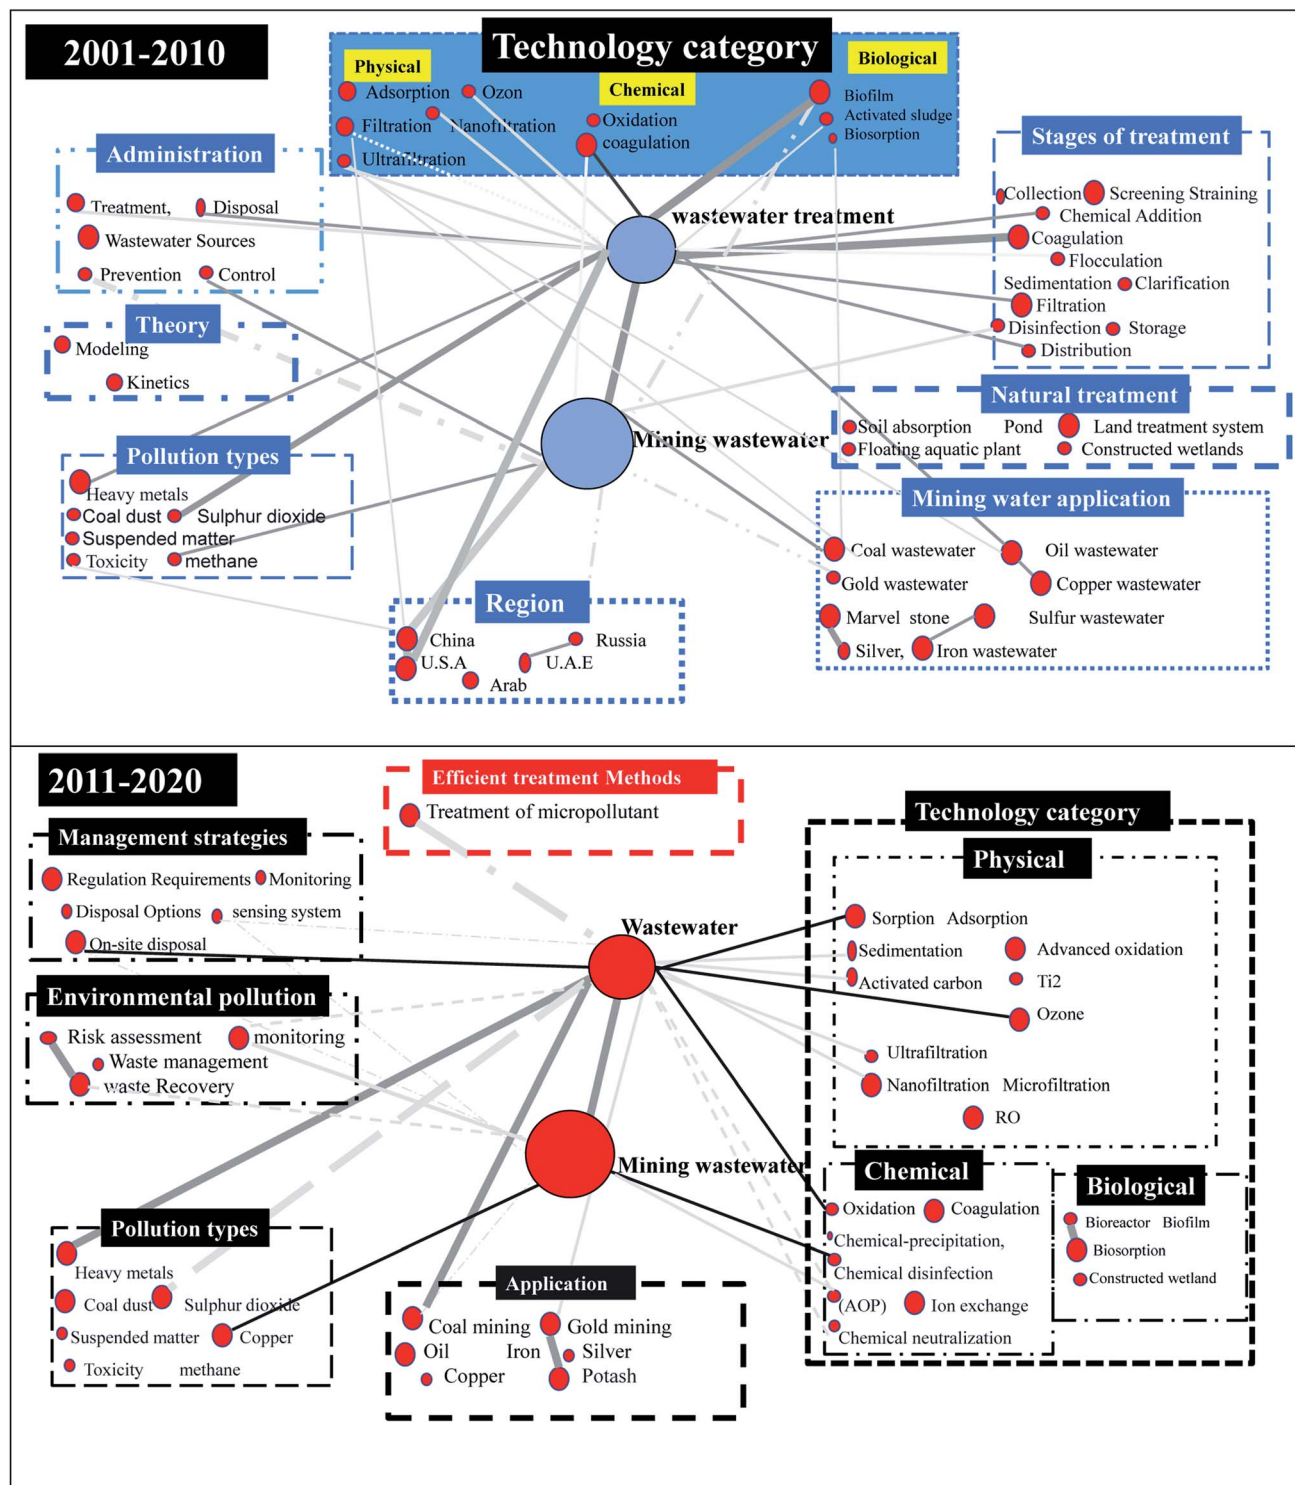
2001-2010

Technology category

Physical

Adsorption Ozon

Filtration Nanofiltration

Ultrafiltration

Chemical

Oxidation coagulation

Biological

Biofilm

Activated sludge

Biosorption

Administration

Treatment, Disposal

Wastewater Sources

Prevention Control

Theory

Modeling

Kinetics

Pollution types

Heavy metals

Coal dust Sulphur dioxide

Suspended matter

Toxicity methane

wastewater treatment

Mining wastewater

Stages of treatment

Collection Screening Straining

Chemical Addition

Coagulation

Flocculation

Sedimentation Clarification

Filtration

Disinfection Storage

Distribution

Natural treatment

Soil absorption Pond Land treatment system

Floating aquatic plant Constructed wetlands

Mining water application

Coal wastewater Oil wastewater

Gold wastewater Copper wastewater

Marvel stone Sulfur wastewater

Silver, Iron wastewater

Region

China Russia

U.S.A U.A.E

Arab

2011-2020

Efficient treatment Methods

Treatment of micropollutant

Management strategies

Regulation Requirements Monitoring

Disposal Options sensing system

On-site disposal

Environmental pollution

Risk assessment monitoring

Waste management

waste Recovery

Wastewater

Mining wastewater

Pollution types

Heavy metals

Coal dust Sulphur dioxide

Suspended matter Copper

Toxicity methane

Application

Coal mining Gold mining

Oil Iron Silver

Copper Potash

Technology category

Physical

Sorption Adsorption

Sedimentation Advanced oxidation

Activated carbon Ti2

Ozone

Ultrafiltration

Nanofiltration Microfiltration

RO

Chemical

Oxidation Coagulation

Chemical-precipitation,

Chemical disinfection

(AOP) Ion exchange

Chemical neutralization

Biological

Bioreactor Biofilm

Biosorption

Constructed wetland